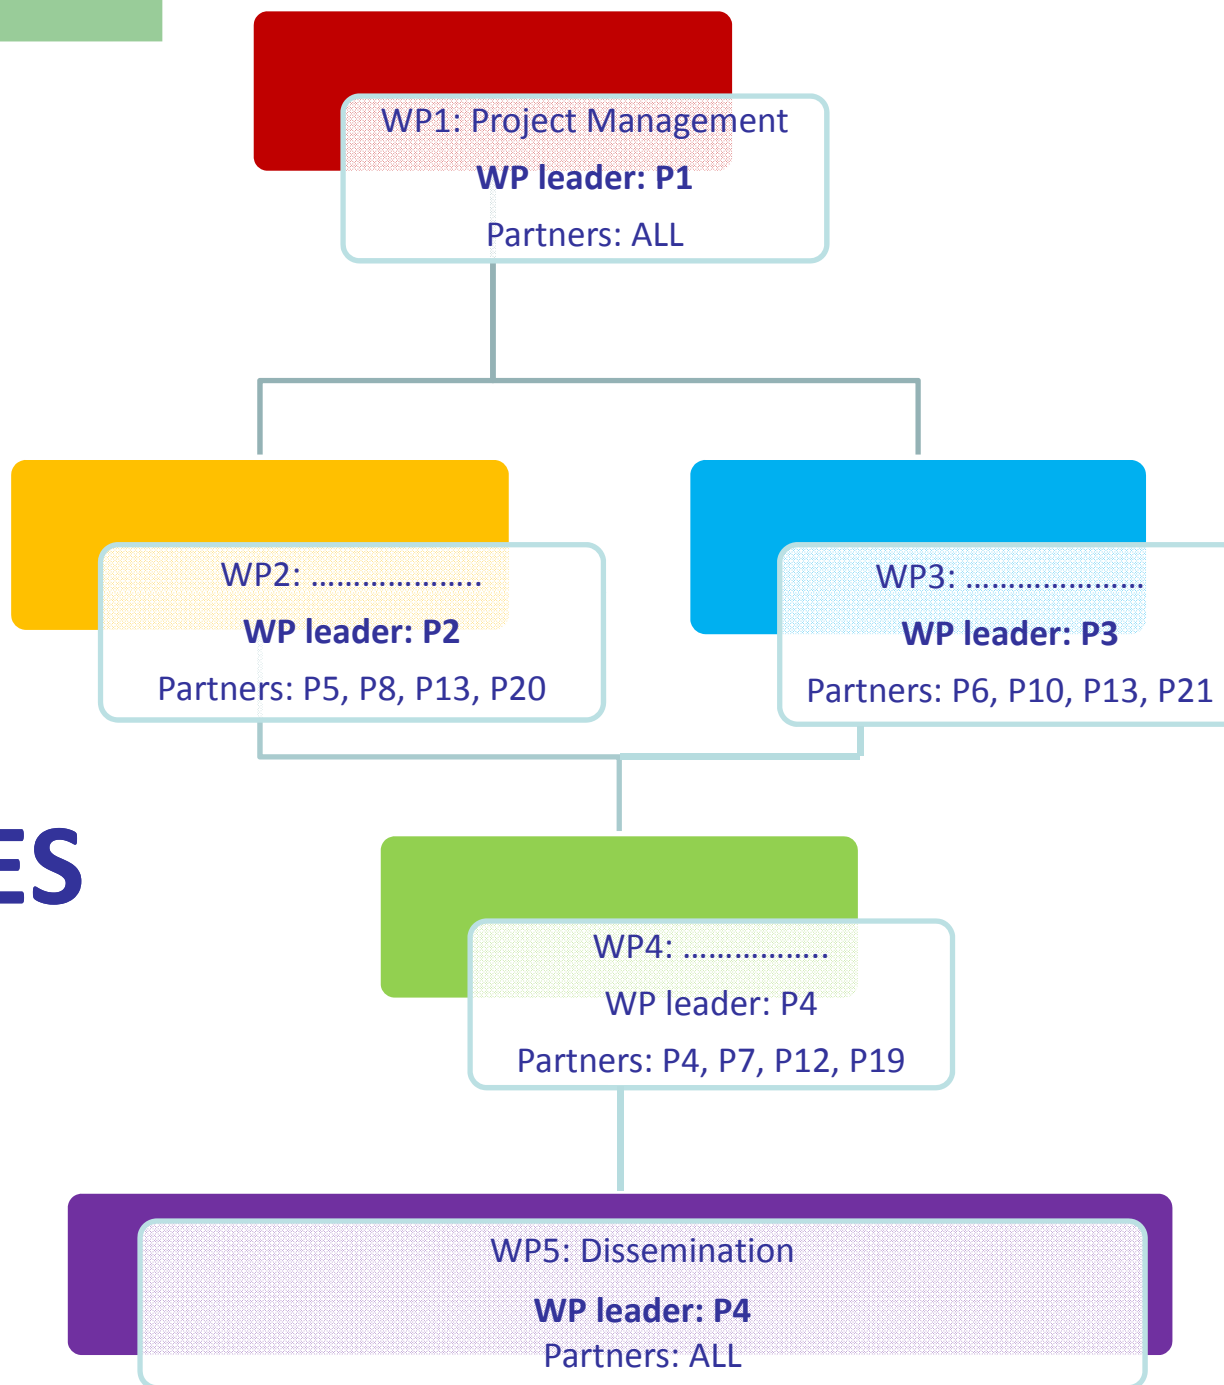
WP1: Project Management
**WP leader: P1**
Partners: ALL

WP2: ………………..
**WP leader: P2**
Partners: P5, P8, P13, P20

WP3: …………………
**WP leader: P3**
Partners: P6, P10, P13, P21

ES

WP4: ……………..
WP leader: P4
Partners: P4, P7, P12, P19

WP5: Dissemination
**WP leader: P4**
Partners: ALL